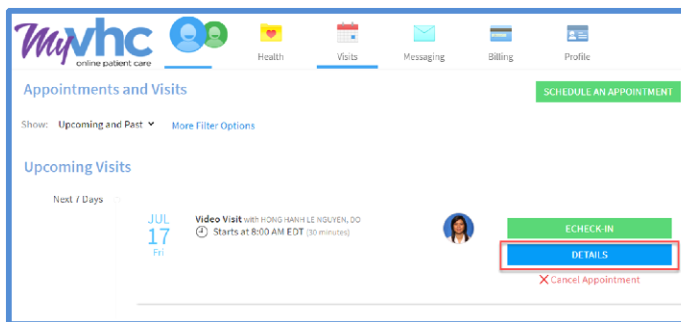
MyVHC online patient care

Health

Visits

Messaging

Billing

Profile

Appointments and Visits

SCHEDULE AN APPOINTMENT

Show: Upcoming and Past

More Filter Options

Upcoming Visits

Next 7 Days

JUL 17 Fri

Video Visit with HONG HANH LE NGUYEN, DO

Starts at 8:00 AM EDT (30 minutes)

ECHECK-IN

DETAILS

Cancel Appointment